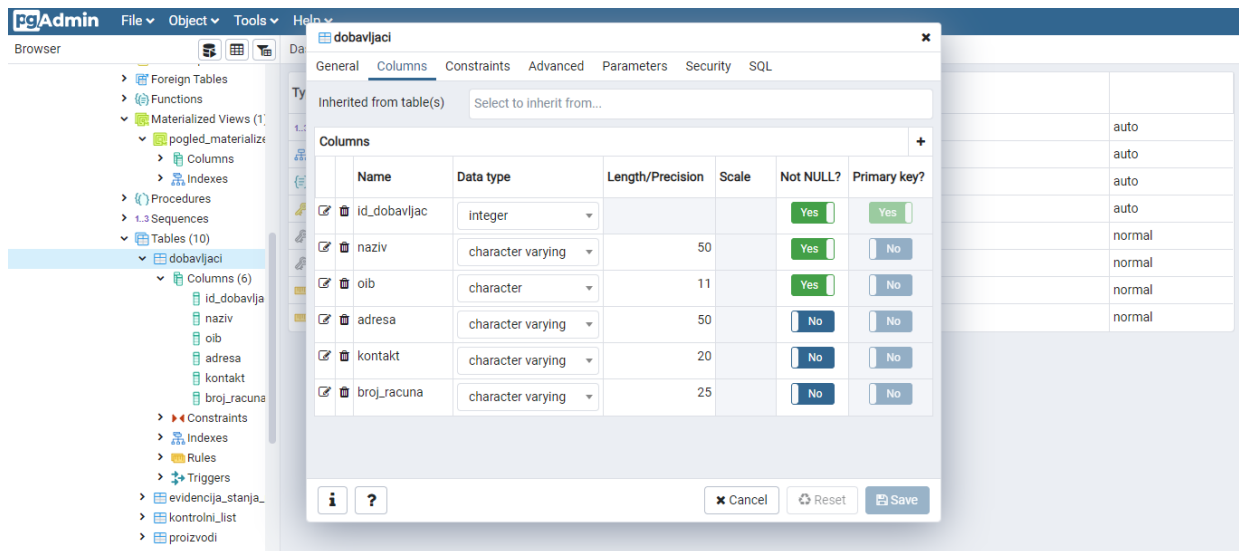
pgAdmin File Object Tools Help

Browser

Foreign Tables
Functions
Materialized Views (1
pogled_materialize
Columns
Indexes
Procedures
1..3 Sequences
Tables (10)
dobavljaci
Columns (6)
id_dobavlja
naziv
oib
adresa
kontakt
broj_racuna
Constraints
Indexes
Rules
Triggers
evidencija_stanja_
kontrolni_list
proizvodi

Da

Ty

auto
auto
auto
auto
normal
normal
normal
normal

dobavljaci

General Columns Constraints Advanced Parameters Security SQL

Inherited from table(s) Select to inherit from...

Columns +

| | | Name | Data type | Length/Precision | Scale | Not NULL? | Primary key? |
|---|---|---|---|---|---|---|---|
| | | id_dobavljac | integer | | | Yes | Yes |
| | | naziv | character varying | 50 | | Yes | No |
| | | oib | character | 11 | | Yes | No |
| | | adresa | character varying | 50 | | No | No |
| | | kontakt | character varying | 20 | | No | No |
| | | broj_racuna | character varying | 25 | | No | No |

i ? Cancel Reset Save